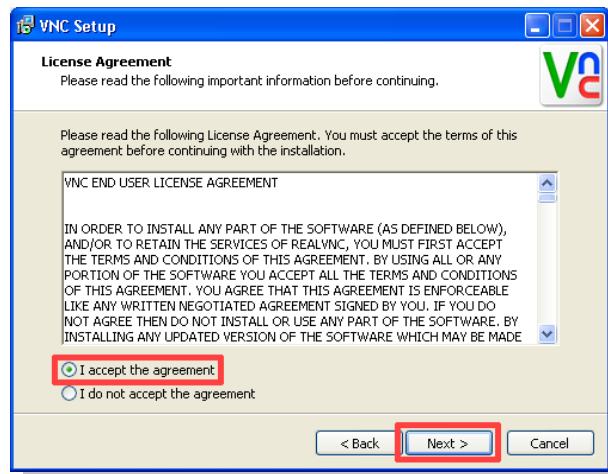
VNC Setup

License Agreement
Please read the following important information before continuing.

VNC

Please read the following License Agreement. You must accept the terms of this agreement before continuing with the installation.

VNC END USER LICENSE AGREEMENT

IN ORDER TO INSTALL ANY PART OF THE SOFTWARE (AS DEFINED BELOW), AND/OR TO RETAIN THE SERVICES OF REALVNC, YOU MUST FIRST ACCEPT THE TERMS AND CONDITIONS OF THIS AGREEMENT. BY USING ALL OR ANY PORTION OF THE SOFTWARE YOU ACCEPT ALL THE TERMS AND CONDITIONS OF THIS AGREEMENT. YOU AGREE THAT THIS AGREEMENT IS ENFORCEABLE LIKE ANY WRITTEN NEGOTIATED AGREEMENT SIGNED BY YOU. IF YOU DO NOT AGREE THEN DO NOT INSTALL OR USE ANY PART OF THE SOFTWARE. BY INSTALLING ANY UPDATED VERSION OF THE SOFTWARE WHICH MAY BE MADE

I accept the agreement
I do not accept the agreement

< Back
Next >
Cancel